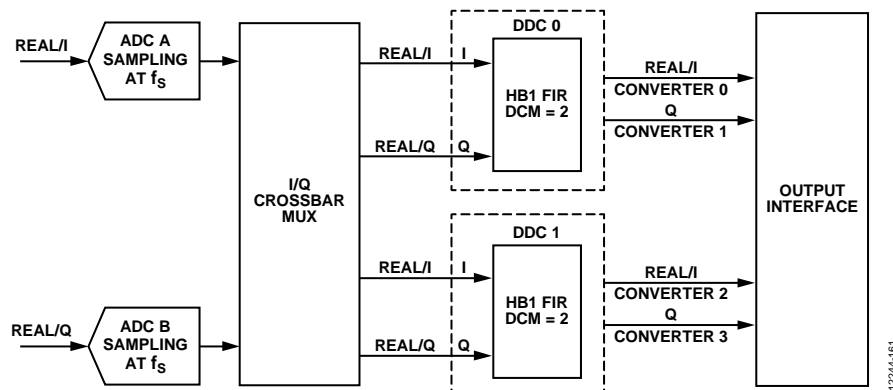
REAL/I

ADC A SAMPLING AT $f_S$

I/Q CROSSBAR MUX

REAL/I

I

DDC 0

HB1 FIR DCM = 2

REAL/Q

Q

REAL/I

CONVERTER 0

Q

CONVERTER 1

OUTPUT INTERFACE

DDC 1

REAL/I

I

HB1 FIR DCM = 2

REAL/Q

Q

REAL/I

CONVERTER 2

Q

CONVERTER 3

REAL/Q

ADC B SAMPLING AT $f_S$

12244-161